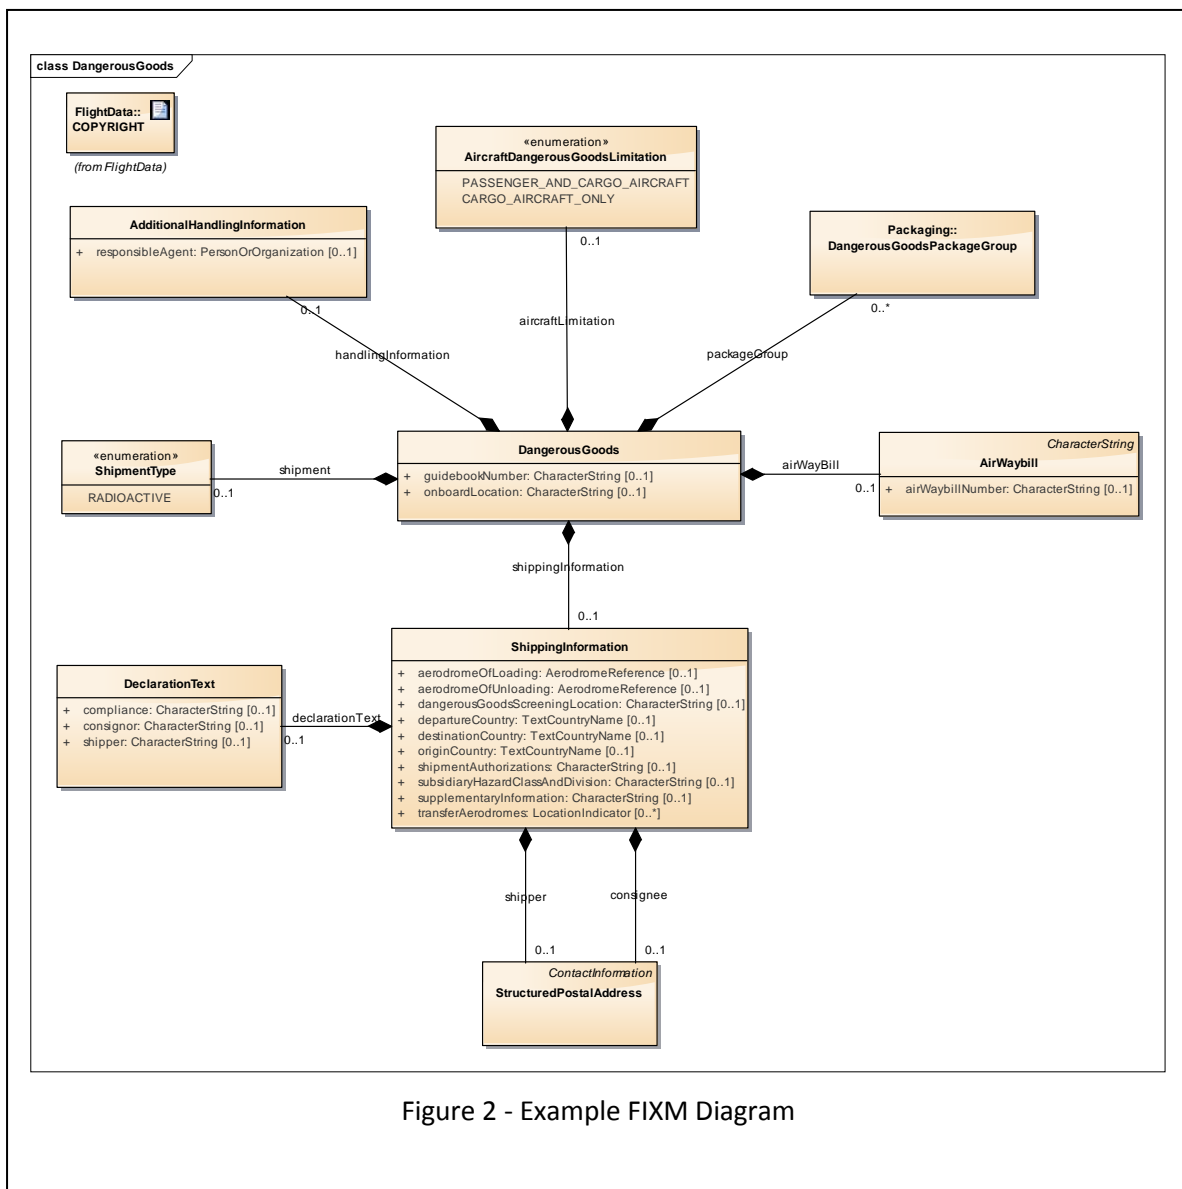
class DangerousGoods

FlightData:: COPYRIGHT

(from FlightData)

«enumeration»
AircraftDangerousGoodsLimitation

PASSENGER_AND_CARGO_AIRCRAFT
CARGO_AIRCRAFT_ONLY

AdditionalHandlingInformation

+ responsibleAgent: PersonOrOrganization [0..1]

Packaging::
DangerousGoodsPackageGroup

0..1

0..1

aircraftLimitation

0..*

handlingInformation

packageGroup

«enumeration»
ShipmentType

RADIOACTIVE

shipment

0..1

DangerousGoods

+ guidebookNumber: CharacterString [0..1]
+ onboardLocation: CharacterString [0..1]

airWayBill

0..1

CharacterString
AirWaybill

+ airWaybillNumber: CharacterString [0..1]

shippingInformation

0..1

ShippingInformation

+ aerodromeOfLoading: AerodromeReference [0..1]
+ aerodromeOfUnloading: AerodromeReference [0..1]
+ dangerousGoodsScreeningLocation: CharacterString [0..1]
+ departureCountry: TextCountryName [0..1]
+ destinationCountry: TextCountryName [0..1]
+ originCountry: TextCountryName [0..1]
+ shipmentAuthorizations: CharacterString [0..1]
+ subsidiaryHazardClassAndDivision: CharacterString [0..1]
+ supplementaryInformation: CharacterString [0..1]
+ transferAerodromes: LocationIndicator [0..*]

DeclarationText

+ compliance: CharacterString [0..1]
+ consignor: CharacterString [0..1]
+ shipper: CharacterString [0..1]

declarationText

0..1

shipper

consignee

0..1

0..1

ContactInformation
StructuredPostalAddress

Figure 2 - Example FIXM Diagram